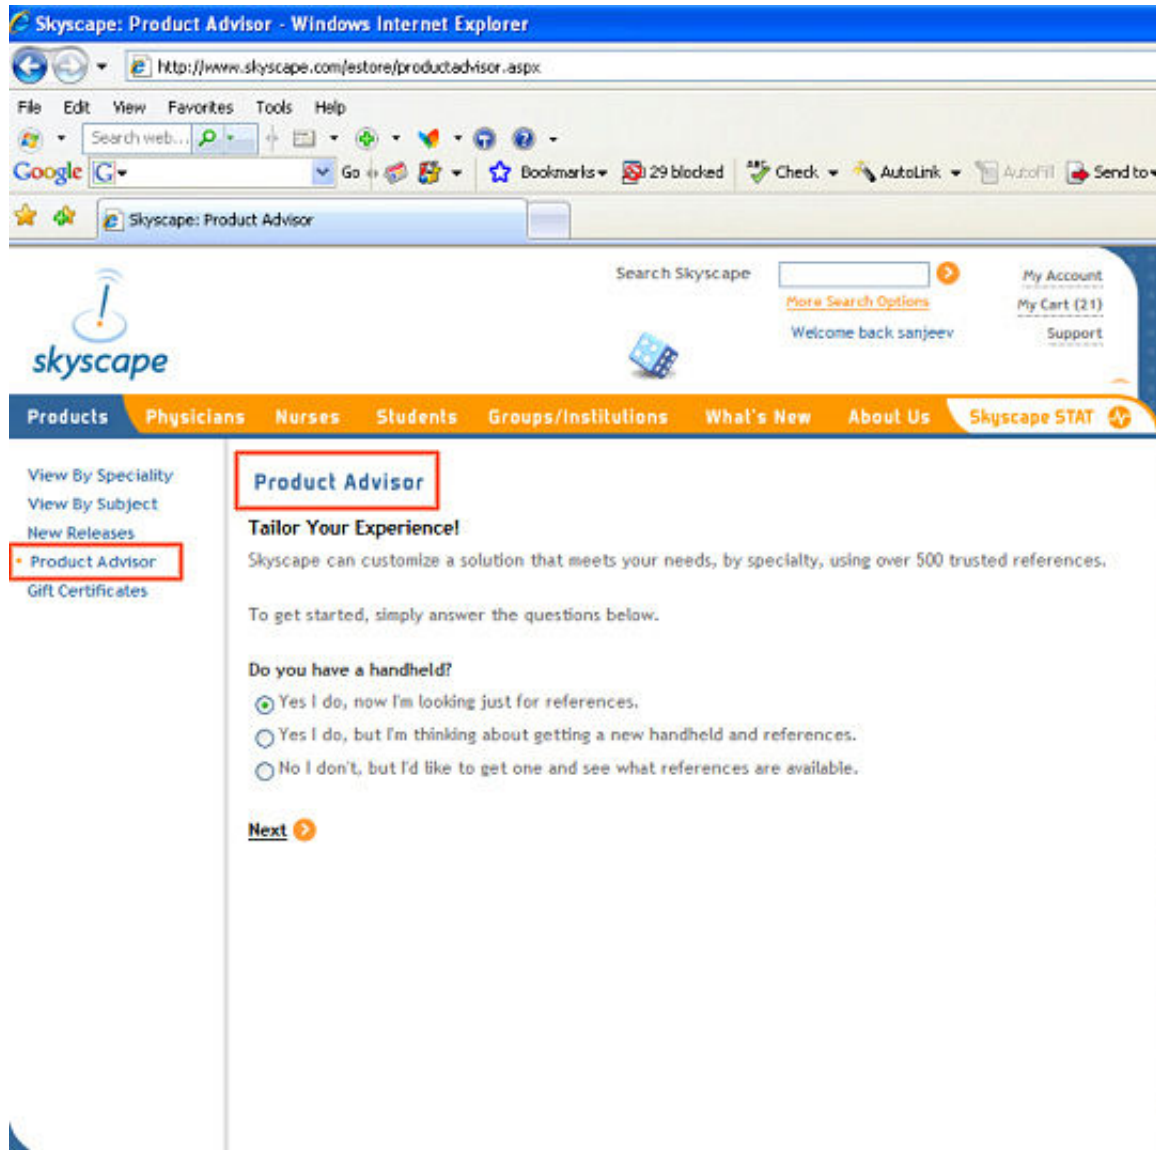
Skyscape: Product Advisor - Windows Internet Explorer

http://www.skyscape.com/estore/productadvisor.aspx

File Edit View Favorites Tools Help

Search web...

Google G Go Bookmarks 29 blocked Check AutoLink AutoFill Send to

Skyscape: Product Advisor

skyscape

Search Skyscape

More Search Options

Welcome back sanjeev

My Account
My Cart (21)
Support

Products Physicians Nurses Students Groups/Institutions What's New About Us Skyscape STAT

View By Speciality
View By Subject
New Releases
Product Advisor
Gift Certificates

Product Advisor

Tailor Your Experience!

Skyscape can customize a solution that meets your needs, by specialty, using over 500 trusted references.

To get started, simply answer the questions below.

Do you have a handheld?

Yes I do, now I'm looking just for references.
Yes I do, but I'm thinking about getting a new handheld and references.
No I don't, but I'd like to get one and see what references are available.

Next